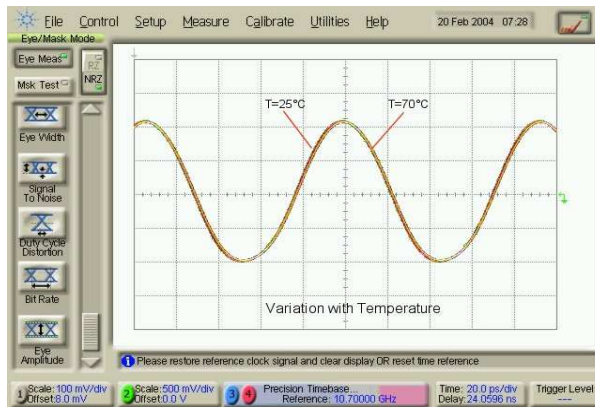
File Control Setup Measure Calibrate Utilities Help 20 Feb 2004 07:28

Eye/Mask Mode

Eye Meas

Msk Test

PZ

NRZ

Eye Width

Signal To Noise

Duty Cycle Distortion

Bit Rate

Eye Amplitude

T=25°C

T=70°C

Variation with Temperature

Please restore reference clock signal and clear display OR reset time reference

1 Scale: 100 mV/div Offset: 8.0 mV

2 Scale: 500 mV/div Offset: 0.0 V

3 4 Precision Timebase... Reference: 10.70000 GHz

Time: 20.0 ps/div Delay: 24.0596 ns

Trigger Level ---